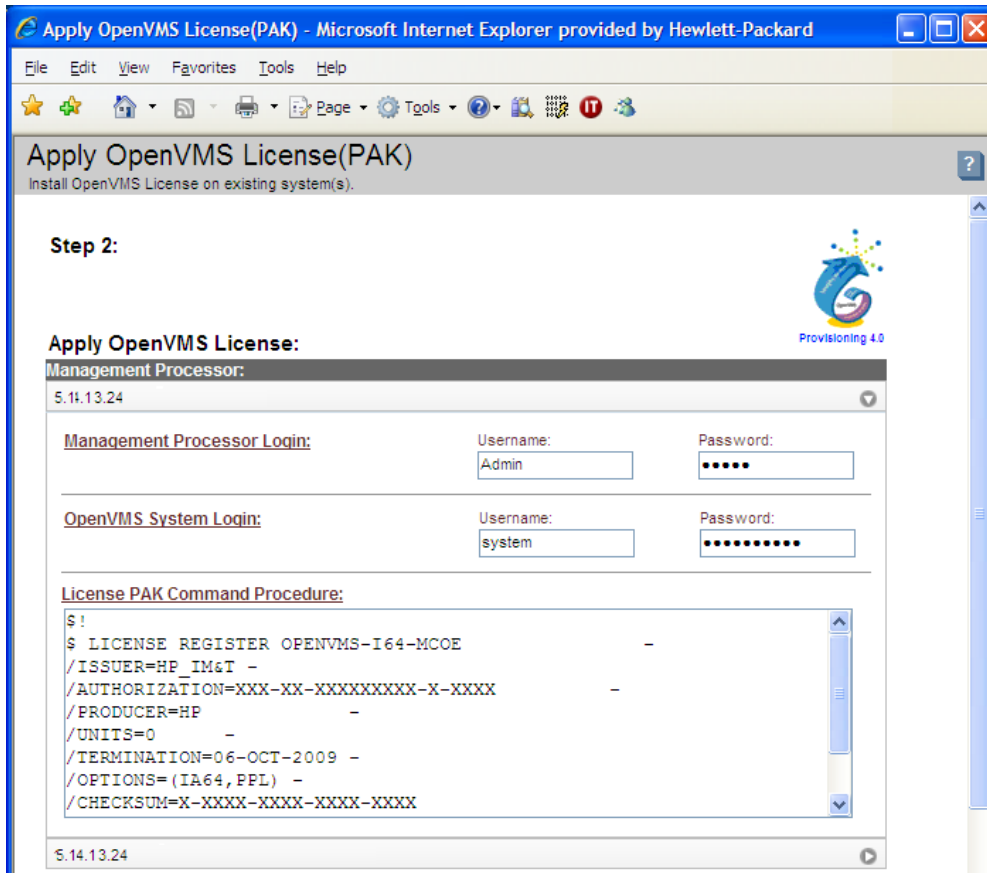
Apply OpenVMS License(PAK) - Microsoft Internet Explorer provided by Hewlett-Packard

File Edit View Favorites Tools Help

Page Tools

Apply OpenVMS License(PAK)
Install OpenVMS License on existing system(s).

Step 2:

Provisioning 4.0

Apply OpenVMS License:

Management Processor:

5.14.13.24

Management Processor Login:
Username: Admin
Password: •••••

OpenVMS System Login:
Username: system
Password: •••••••••••

License PAK Command Procedure:

$!
$ LICENSE REGISTER OPENVMS-I64-MCOE -
/ISSUER=HP_IM&T -
/AUTHORIZATION=XXX-XX-XXXXXXXXX-X-XXXX -
/PRODUCER=HP -
/UNITS=0 -
/TERMINATION=06-OCT-2009 -
/OPTIONS=(IA64,PPL) -
/CHECKSUM=X-XXXX-XXXX-XXXX-XXXX

5.14.13.24